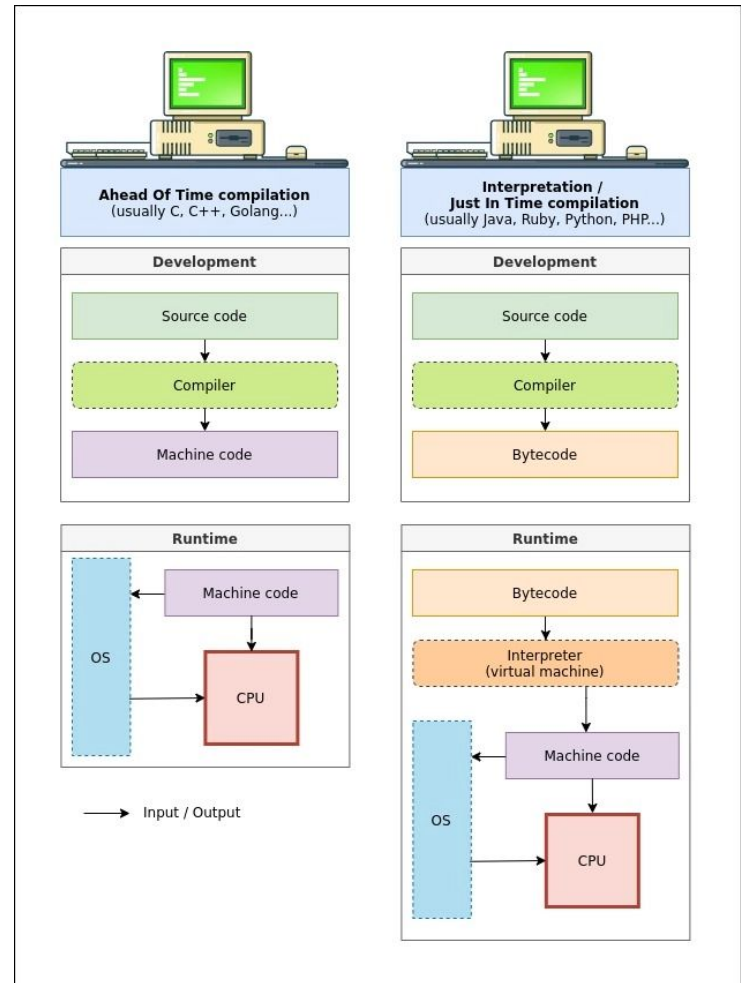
Ahead Of Time compilation
(usually C, C++, Golang...)

Development

Source code

Compiler

Machine code

Runtime

Machine code

OS

CPU

Input / Output

Interpretation /
Just In Time compilation
(usually Java, Ruby, Python, PHP...)

Development

Source code

Compiler

Bytecode

Runtime

Bytecode

Interpreter
(virtual machine)

Machine code

OS

CPU